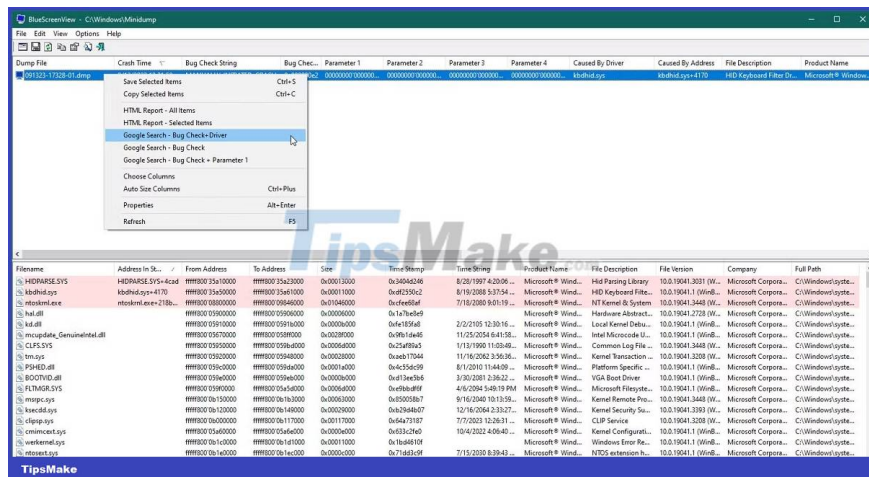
BlueScreenView - C:\Windows\Minidump

File Edit View Options Help

| Dump File | Crash Time | Bug Check String | Bug Chec... | Parameter 1 | Parameter 2 | Parameter 3 | Parameter 4 | Caused By Driver | Caused By Address | File Description | Product Name |
|---|---|---|---|---|---|---|---|---|---|---|---|
| 091323-17328-01.dmp | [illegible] | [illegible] | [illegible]e2 | 00000000'000... | 00000000'000000... | 00000000'000000... | 00000000'000000... | kbdhid.sys | kbdhid.sys+4170 | HID Keyboard Filter Dr... | Microsoft® Window... |

Save Selected Items Ctrl+S
Copy Selected Items Ctrl+C
HTML Report - All Items
HTML Report - Selected Items
Google Search - Bug Check+Driver
Google Search - Bug Check
Google Search - Bug Check + Parameter 1
Choose Columns
Auto Size Columns Ctrl+Plus
Properties Alt+Enter
Refresh F5

TipsMake

| Filename | Address In St... | From Address | To Address | Size | Time Stamp | Time String | Product Name | File Description | File Version | Company | Full Path |
|---|---|---|---|---|---|---|---|---|---|---|---|
| HIDPARSE.SYS | HIDPARSE.SYS+4cad | fffff800'35a10000 | fffff800'35a23000 | 0x00013000 | 0x3404d246 | 8/28/1997 4:20:06 ... | Microsoft® Wind... | Hid Parsing Library | 10.0.19041.3031 (W... | Microsoft Corpora... | C:\Windows\syste... |
| kbdhid.sys | kbdhid.sys+4170 | fffff800'35a50000 | fffff800'35a61000 | 0x00011000 | 0xdf2550c2 | 8/19/2088 5:37:54 ... | Microsoft® Wind... | HID Keyboard Filte... | 10.0.19041.1 (WinB... | Microsoft Corpora... | C:\Windows\syste... |
| ntoskrnl.exe | ntoskrnl.exe+218b... | fffff800'08000000 | fffff800'09846000 | 0x01046000 | 0xcfee68af | 7/18/2080 9:01:19 ... | Microsoft® Wind... | NT Kernel & System | 10.0.19041.3448 (W... | Microsoft Corpora... | C:\Windows\syste... |
| hal.dll | | fffff800'05900000 | fffff800'05906000 | 0x00006000 | 0x1a7be8e9 | | Microsoft® Wind... | Hardware Abstract... | 10.0.19041.2728 (W... | Microsoft Corpora... | C:\Windows\syste... |
| kd.dll | | fffff800'05910000 | fffff800'0591b000 | 0x0000b000 | 0xfe185fa8 | 2/2/2105 12:30:16 ... | Microsoft® Wind... | Local Kernel Debu... | 10.0.19041.1 (WinB... | Microsoft Corpora... | C:\Windows\syste... |
| mcupdate_GenuineIntel.dll | | fffff800'05670000 | fffff800'058ff000 | 0x0028f000 | 0x9fb1de46 | 11/25/2054 6:41:58... | Microsoft® Wind... | Intel Microcode U... | 10.0.19041.1 (WinB... | Microsoft Corpora... | C:\Windows\syste... |
| CLFS.SYS | | fffff800'05950000 | fffff800'059bd000 | 0x0006d000 | 0x25af89a5 | 1/13/1990 11:03:49... | Microsoft® Wind... | Common Log File ... | 10.0.19041.3448 (W... | Microsoft Corpora... | C:\Windows\syste... |
| tm.sys | | fffff800'05920000 | fffff800'05948000 | 0x00028000 | 0xaeb17044 | 11/16/2062 3:56:36... | Microsoft® Wind... | Kernel Transaction ... | 10.0.19041.3208 (W... | Microsoft Corpora... | C:\Windows\syste... |
| PSHED.dll | | fffff800'059c0000 | fffff800'059da000 | 0x0001a000 | 0x4c55dc99 | 8/1/2010 11:44:09 ... | Microsoft® Wind... | Platform Specific ... | 10.0.19041.1 (WinB... | Microsoft Corpora... | C:\Windows\syste... |
| BOOTVID.dll | | fffff800'059e0000 | fffff800'059eb000 | 0x0000b000 | 0xd13ee3b6 | 3/30/2081 2:36:22 ... | Microsoft® Wind... | VGA Boot Driver | 10.0.19041.1 (WinB... | Microsoft Corpora... | C:\Windows\syste... |
| FLTMGR.SYS | | fffff800'059f0000 | fffff800'05a5d000 | 0x0006d000 | 0xe9bbdf6f | 4/6/2094 5:49:19 PM | Microsoft® Wind... | Microsoft Filesyste... | 10.0.19041.3448 (W... | Microsoft Corpora... | C:\Windows\syste... |
| msrpc.sys | | fffff800'0b150000 | fffff800'0b1b3000 | 0x00063000 | 0x850058b7 | 9/16/2040 10:13:59... | Microsoft® Wind... | Kernel Remote Pro... | 10.0.19041.1 (WinB... | Microsoft Corpora... | C:\Windows\syste... |
| ksecdd.sys | | fffff800'0b120000 | fffff800'0b149000 | 0x00029000 | 0xb29d4b07 | 12/16/2064 2:33:27... | Microsoft® Wind... | Kernel Security Su... | 10.0.19041.3393 (W... | Microsoft Corpora... | C:\Windows\syste... |
| clipsp.sys | | fffff800'0b000000 | fffff800'0b117000 | 0x00117000 | 0x64a73187 | 7/7/2023 12:26:31 ... | Microsoft® Wind... | CLIP Service | 10.0.19041.3208 (W... | Microsoft Corpora... | C:\Windows\syste... |
| cmimcext.sys | | fffff800'05a60000 | fffff800'05a6e000 | 0x0000e000 | 0x633c2fe0 | 10/4/2022 4:06:40 ... | Microsoft® Wind... | Kernel Configurati... | 10.0.19041.1 (WinB... | Microsoft Corpora... | C:\Windows\syste... |
| werkernel.sys | | fffff800'0b1c0000 | fffff800'0b1d1000 | 0x00011000 | 0x1bd4610f | | Microsoft® Wind... | Windows Error Re... | 10.0.19041.1 (WinB... | Microsoft Corpora... | C:\Windows\syste... |
| ntosext.sys | | fffff800'0b1e0000 | fffff800'0b1ec000 | 0x0000c000 | 0x71dd3c9f | 7/15/2030 8:39:43 ... | Microsoft® Wind... | NTOS extension h... | 10.0.19041.1 (WinB... | Microsoft Corpora... | C:\Windows\syste... |

TipsMake